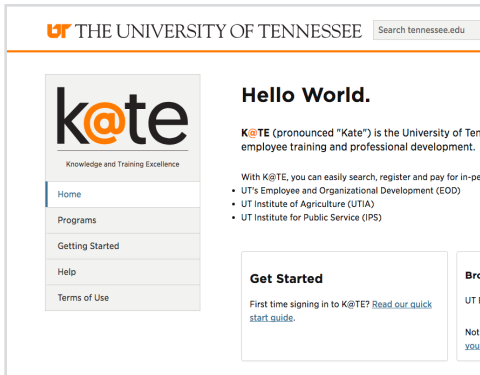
UT THE UNIVERSITY OF TENNESSEE Search tennessee.edu

k@te
Knowledge and Training Excellence

Home
Programs
Getting Started
Help
Terms of Use

Hello World.

K@TE (pronounced "Kate") is the University of Ten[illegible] employee training and professional development.

With K@TE, you can easily search, register and pay for in-pe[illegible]
• UT's Employee and Organizational Development (EOD)
• UT Institute of Agriculture (UTIA)
• UT Institute for Public Service (IPS)

Get Started

First time signing in to K@TE? Read our quick start guide.

Bro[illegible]
UT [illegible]
Not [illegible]
you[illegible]